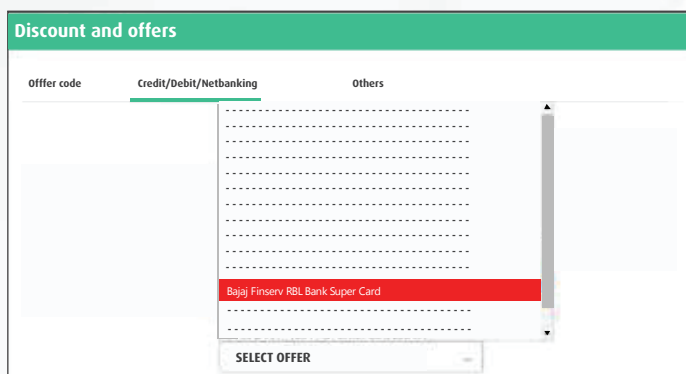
Discount and offers

Offer code

Credit/Debit/Netbanking

Others

----------------------------------------

----------------------------------------

----------------------------------------

----------------------------------------

----------------------------------------

----------------------------------------

----------------------------------------

----------------------------------------

----------------------------------------

----------------------------------------

Bajaj Finserv RBL Bank Super Card

----------------------------------------

----------------------------------------

SELECT OFFER